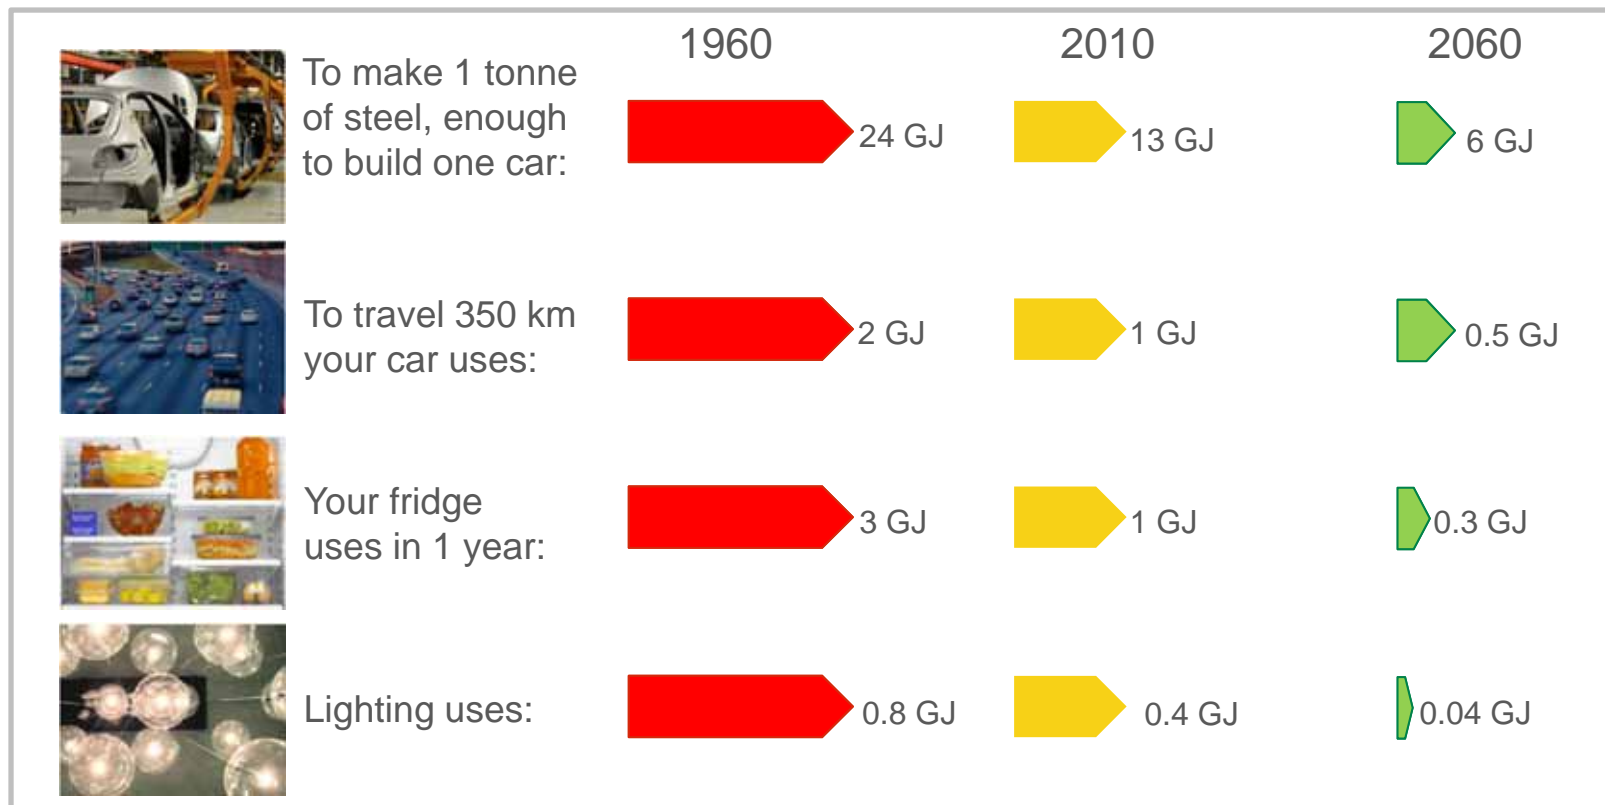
| | 1960 | 2010 | 2060 |
|---|---|---|---|
| To make 1 tonne of steel, enough to build one car: | 24 GJ | 13 GJ | 6 GJ |
| To travel 350 km your car uses: | 2 GJ | 1 GJ | 0.5 GJ |
| Your fridge uses in 1 year: | 3 GJ | 1 GJ | 0.3 GJ |
| Lighting uses: | 0.8 GJ | 0.4 GJ | 0.04 GJ |